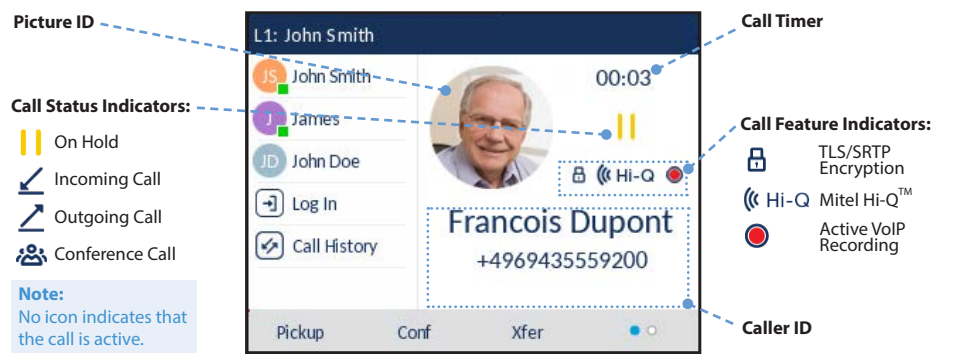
Picture ID

Call Status Indicators:

On Hold

Incoming Call

Outgoing Call

Conference Call

Note:
No icon indicates that the call is active.

L1: John Smith

JS John Smith

J James

JD John Doe

Log In

Call History

00:03

Hi-Q

Francois Dupont

+4969435559200

Pickup Conf Xfer

Call Timer

Call Feature Indicators:

TLS/SRTP Encryption

Hi-Q Mitel Hi-Q$^{TM}$

Active VoIP Recording

Caller ID